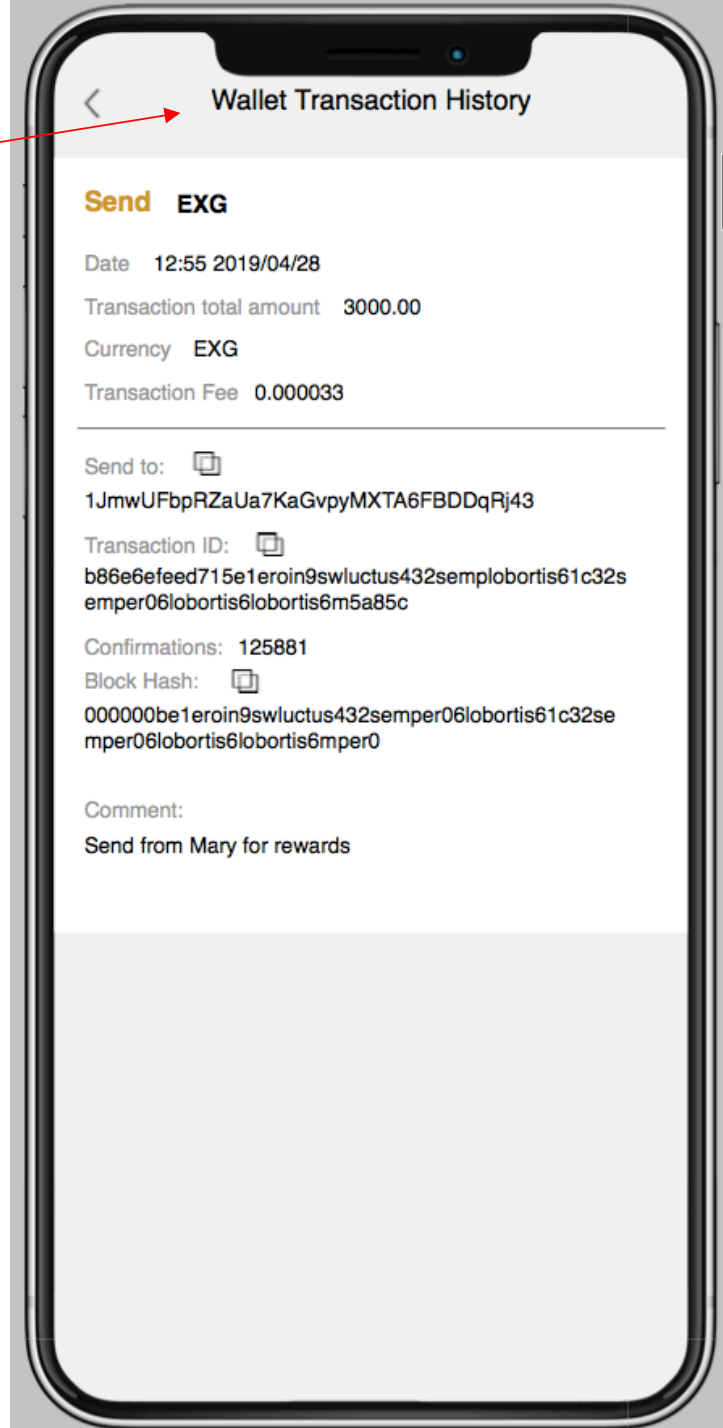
Wallet Transaction History

Send EXG

Date 12:55 2019/04/28

Transaction total amount 3000.00

Currency EXG

Transaction Fee 0.000033

Send to:
1JmwUFbpRZaUa7KaGvpyMXTA6FBDDqRj43

Transaction ID:
b86e6efeed715e1eroin9swluctus432semplobortis61c32semper06lobortis6lobortis6m5a85c

Confirmations: 125881
Block Hash:
000000be1eroin9swluctus432semper06lobortis61c32semper06lobortis6lobortis6mper0

Comment:
Send from Mary for rewards